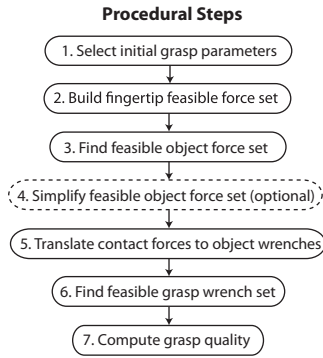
Procedural Steps

1. Select initial grasp parameters

2. Build fingertip feasible force set

3. Find feasible object force set

4. Simplify feasible object force set (optional)

5. Translate contact forces to object wrenches

6. Find feasible grasp wrench set

7. Compute grasp quality